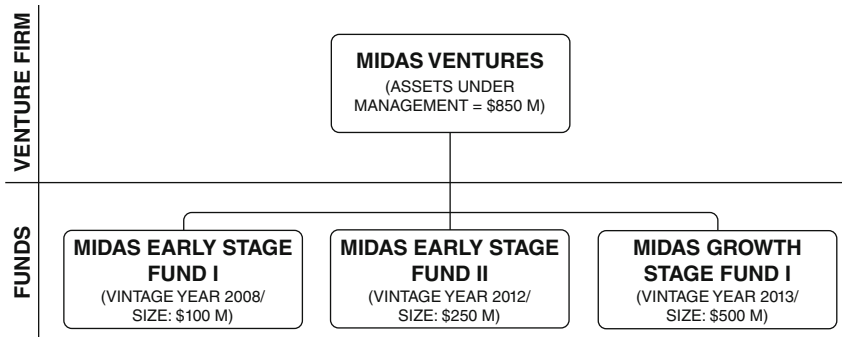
VENTURE FIRM

MIDAS VENTURES
(ASSETS UNDER MANAGEMENT = \$850 M)

FUNDS

MIDAS EARLY STAGE FUND I
(VINTAGE YEAR 2008/ SIZE: \$100 M)

MIDAS EARLY STAGE FUND II
(VINTAGE YEAR 2012/ SIZE: \$250 M)

MIDAS GROWTH STAGE FUND I
(VINTAGE YEAR 2013/ SIZE: \$500 M)